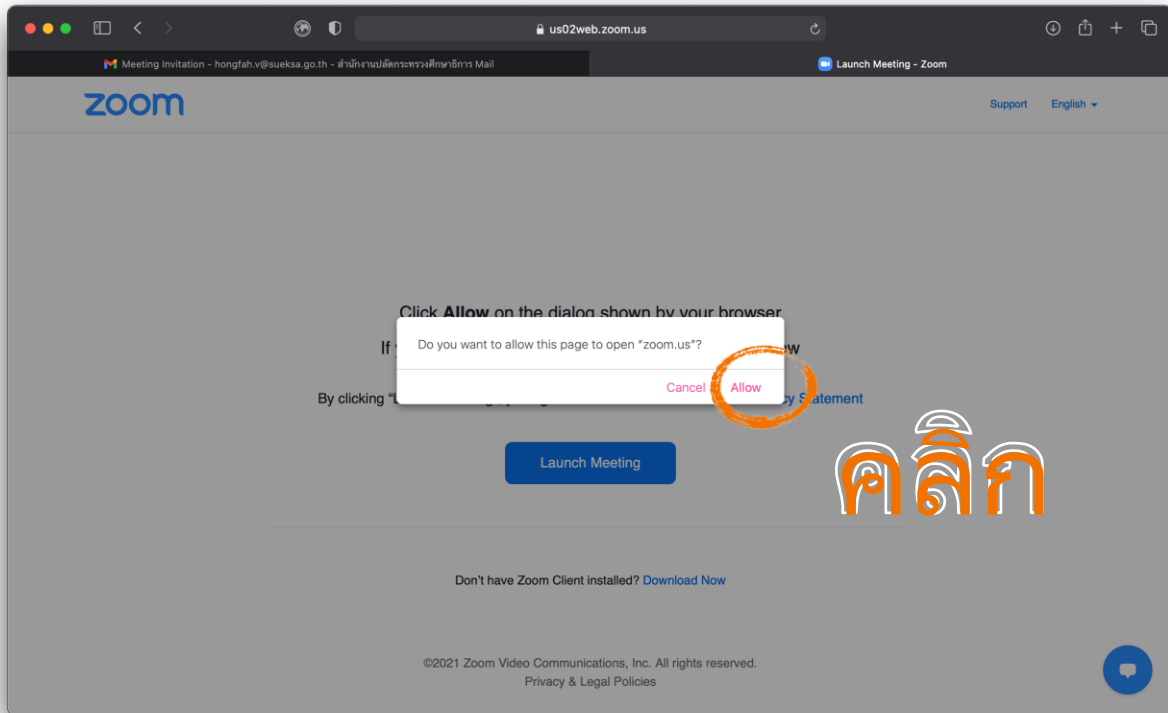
us02web.zoom.us

Meeting Invitation - hongfah.v@sueksa.go.th - สำนักงานปลัดกระทรวงศึกษาธิการ Mail

Launch Meeting - Zoom

zoom

Support English

Click **Allow** on the dialog shown by your browser

If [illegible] ew

By clicking "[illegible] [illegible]cy Statement

Do you want to allow this page to open "zoom.us"?

Cancel Allow

Launch Meeting

คลิก

Don't have Zoom Client installed? Download Now

©2021 Zoom Video Communications, Inc. All rights reserved.
Privacy & Legal Policies